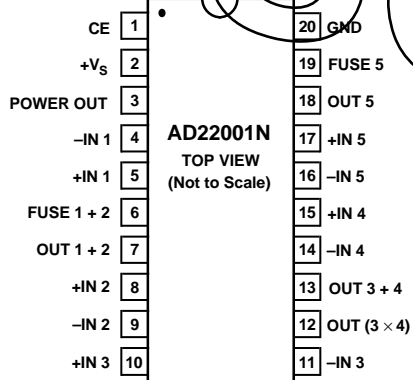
CE 1
$+V_S$ 2
POWER OUT 3
–IN 1 4
+IN 1 5
FUSE 1 + 2 6
OUT 1 + 2 7
+IN 2 8
–IN 2 9
+IN 3 10

AD22001N
TOP VIEW
(Not to Scale)

20 GND
19 FUSE 5
18 OUT 5
17 +IN 5
16 –IN 5
15 +IN 4
14 –IN 4
13 OUT 3 + 4
12 OUT $(3 \times 4)$
11 –IN 3